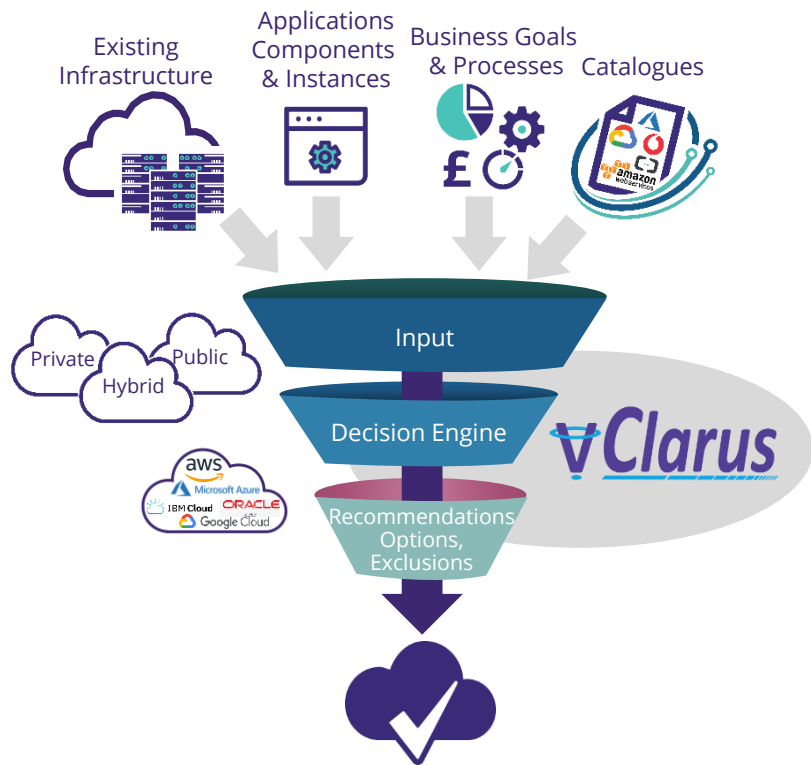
Existing Infrastructure

Applications Components & Instances

Business Goals & Processes

Catalogues

£

amazon web services

Private

Public

Hybrid

Input

Decision Engine

vClarus

aws

Microsoft Azure

IBM Cloud

ORACLE

Google Cloud

Recommendations Options, Exclusions